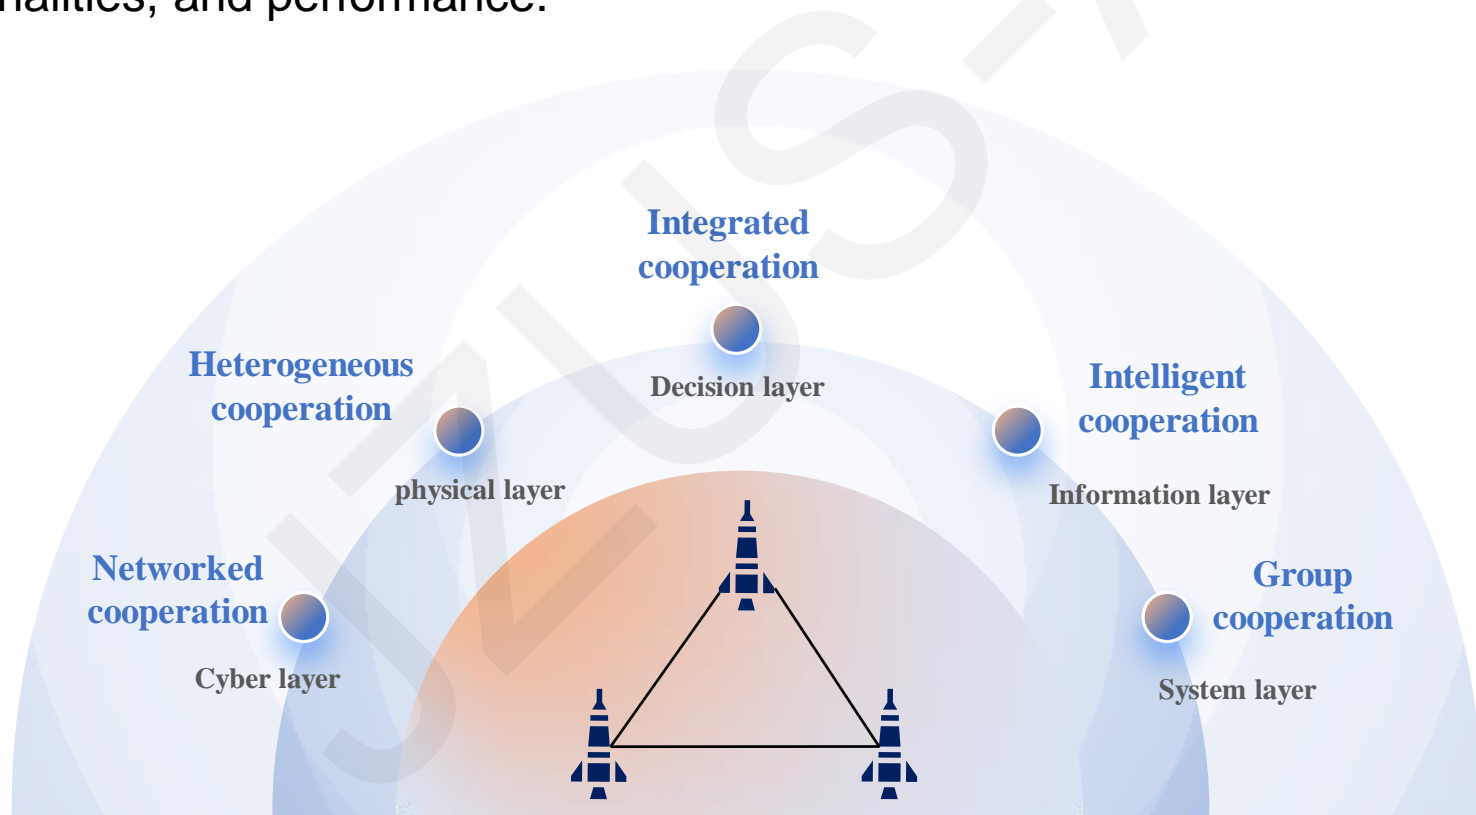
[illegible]nalities, and performance.

Integrated cooperation

Decision layer

Heterogeneous cooperation

physical layer

Intelligent cooperation

Information layer

Networked cooperation

Cyber layer

Group cooperation

System layer

JAUST